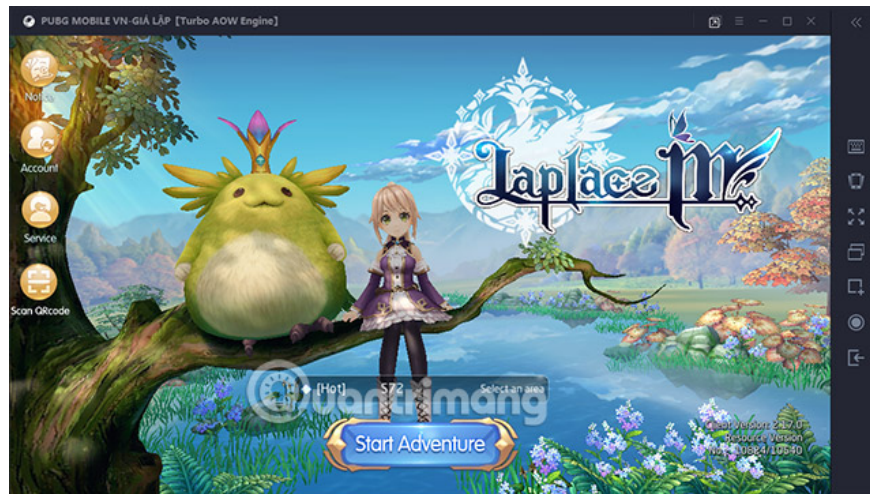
PUBG MOBILE VN-GIẢ LẬP [Turbo AOW Engine]

Notice

Account

Service

Scan QRcode

Laplace M

[Hot] S72 Select an area

quantrimang

Start Adventure

Client Version: 2.1.7.0
Resource Version
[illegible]0634/10640